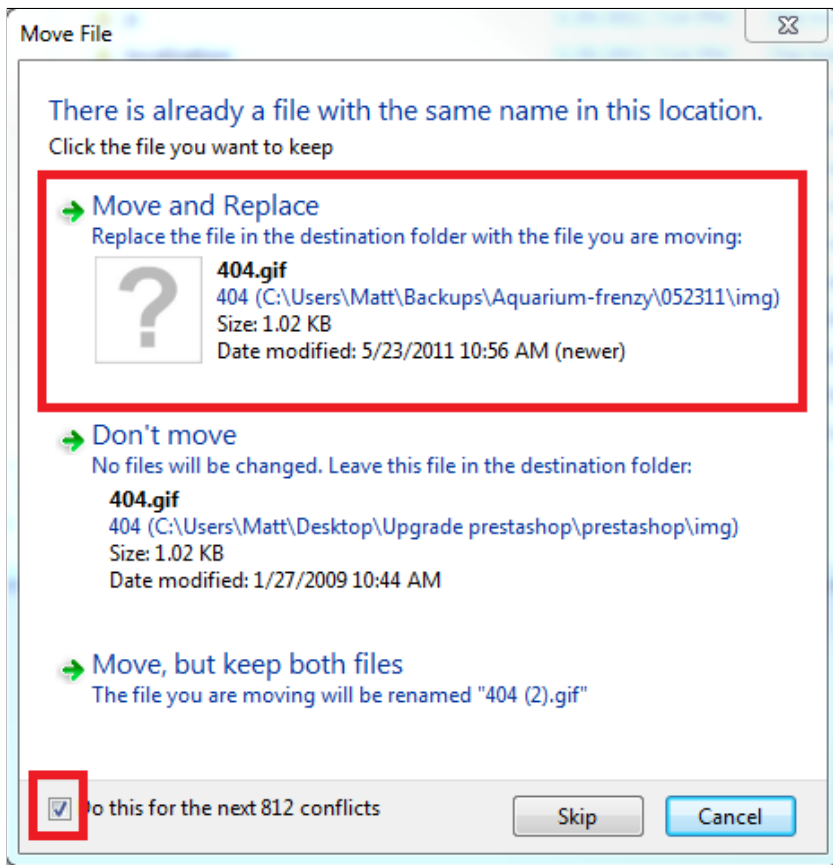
Move File

There is already a file with the same name in this location.
Click the file you want to keep

Move and Replace
Replace the file in the destination folder with the file you are moving:
404.gif
404 (C:\Users\Matt\Backups\Aquarium-frenzy\052311\img)
Size: 1.02 KB
Date modified: 5/23/2011 10:56 AM (newer)

Don't move
No files will be changed. Leave this file in the destination folder:
404.gif
404 (C:\Users\Matt\Desktop\Upgrade prestashop\prestashop\img)
Size: 1.02 KB
Date modified: 1/27/2009 10:44 AM

Move, but keep both files
The file you are moving will be renamed "404 (2).gif"

o this for the next 812 conflicts

Skip

Cancel